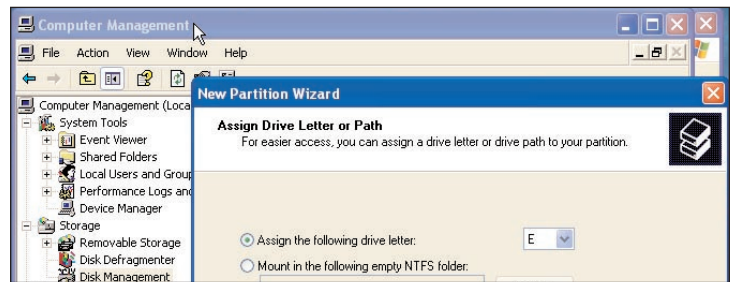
Computer Management

File Action View Window Help

Computer Management (Loca
System Tools
Event Viewer
Shared Folders
Local Users and Group
Performance Logs and
Device Manager
Storage
Removable Storage
Disk Defragmenter
Disk Management

New Partition Wizard

Assign Drive Letter or Path
For easier access, you can assign a drive letter or drive path to your partition.

Assign the following drive letter: E

Mount in the following empty NTFS folder: